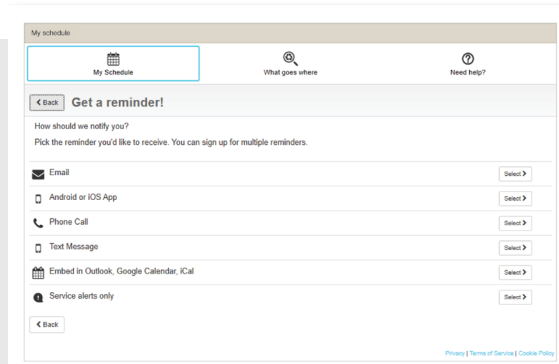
My schedule

My Schedule

What goes where

Need help?

< Back Get a reminder!

How should we notify you?

Pick the reminder you'd like to receive. You can sign up for multiple reminders.

Email Select >

Android or iOS App Select >

Phone Call Select >

Text Message Select >

Embed in Outlook, Google Calendar, iCal Select >

Service alerts only Select >

< Back

Privacy | Terms of Service | Cookie Policy